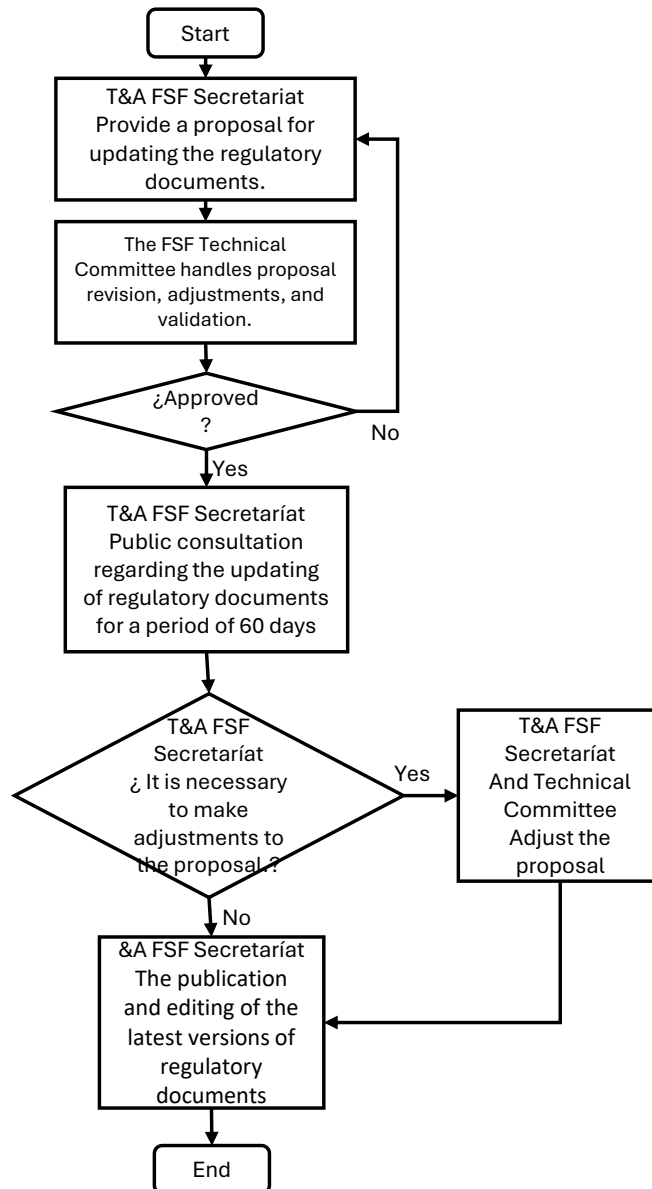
Start

T&A FSF Secretariat Provide a proposal for updating the regulatory documents.

The FSF Technical Committee handles proposal revision, adjustments, and validation.

¿Approved ?

No

Yes

T&A FSF Secretaríat Public consultation regarding the updating of regulatory documents for a period of 60 days

T&A FSF Secretaríat ¿ It is necessary to make adjustments to the proposal ?

Yes

T&A FSF Secretaríat And Technical Committee Adjust the proposal

No

&A FSF Secretaríat The publication and editing of the latest versions of regulatory documents

End